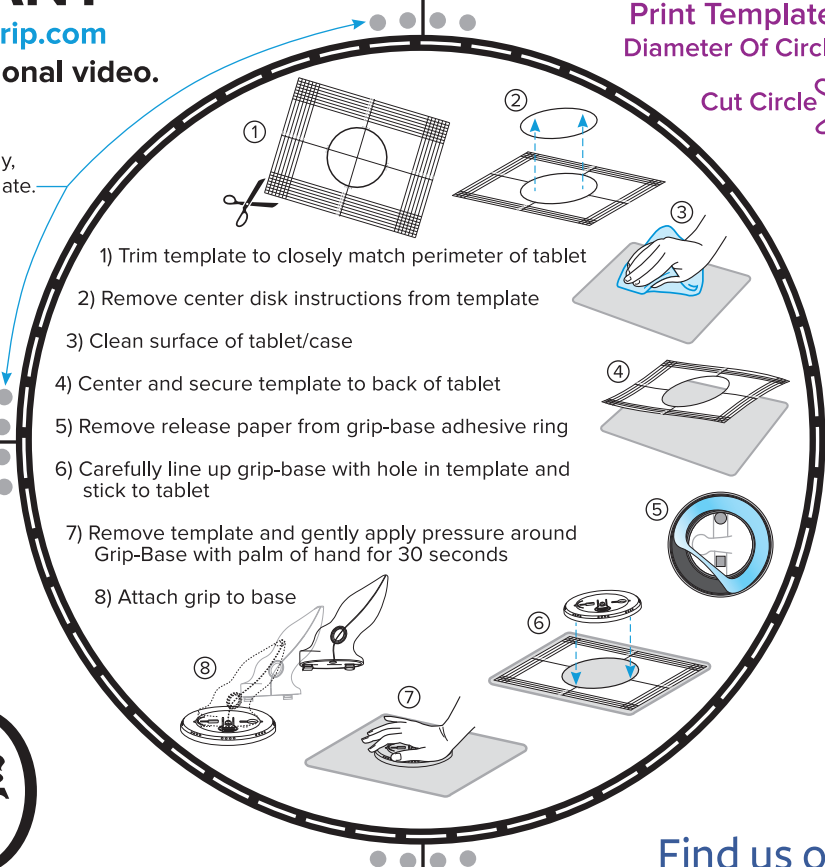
rip.com
onal video.

y,
ate.

Print Template
Diameter Of Circl
Cut Circle

①
②
③
④
⑤
⑥
⑦
⑧

1) Trim template to closely match perimeter of tablet

2) Remove center disk instructions from template

3) Clean surface of tablet/case

4) Center and secure template to back of tablet

5) Remove release paper from grip-base adhesive ring

6) Carefully line up grip-base with hole in template and stick to tablet

7) Remove template and gently apply pressure around Grip-Base with palm of hand for 30 seconds

8) Attach grip to base

Find us o